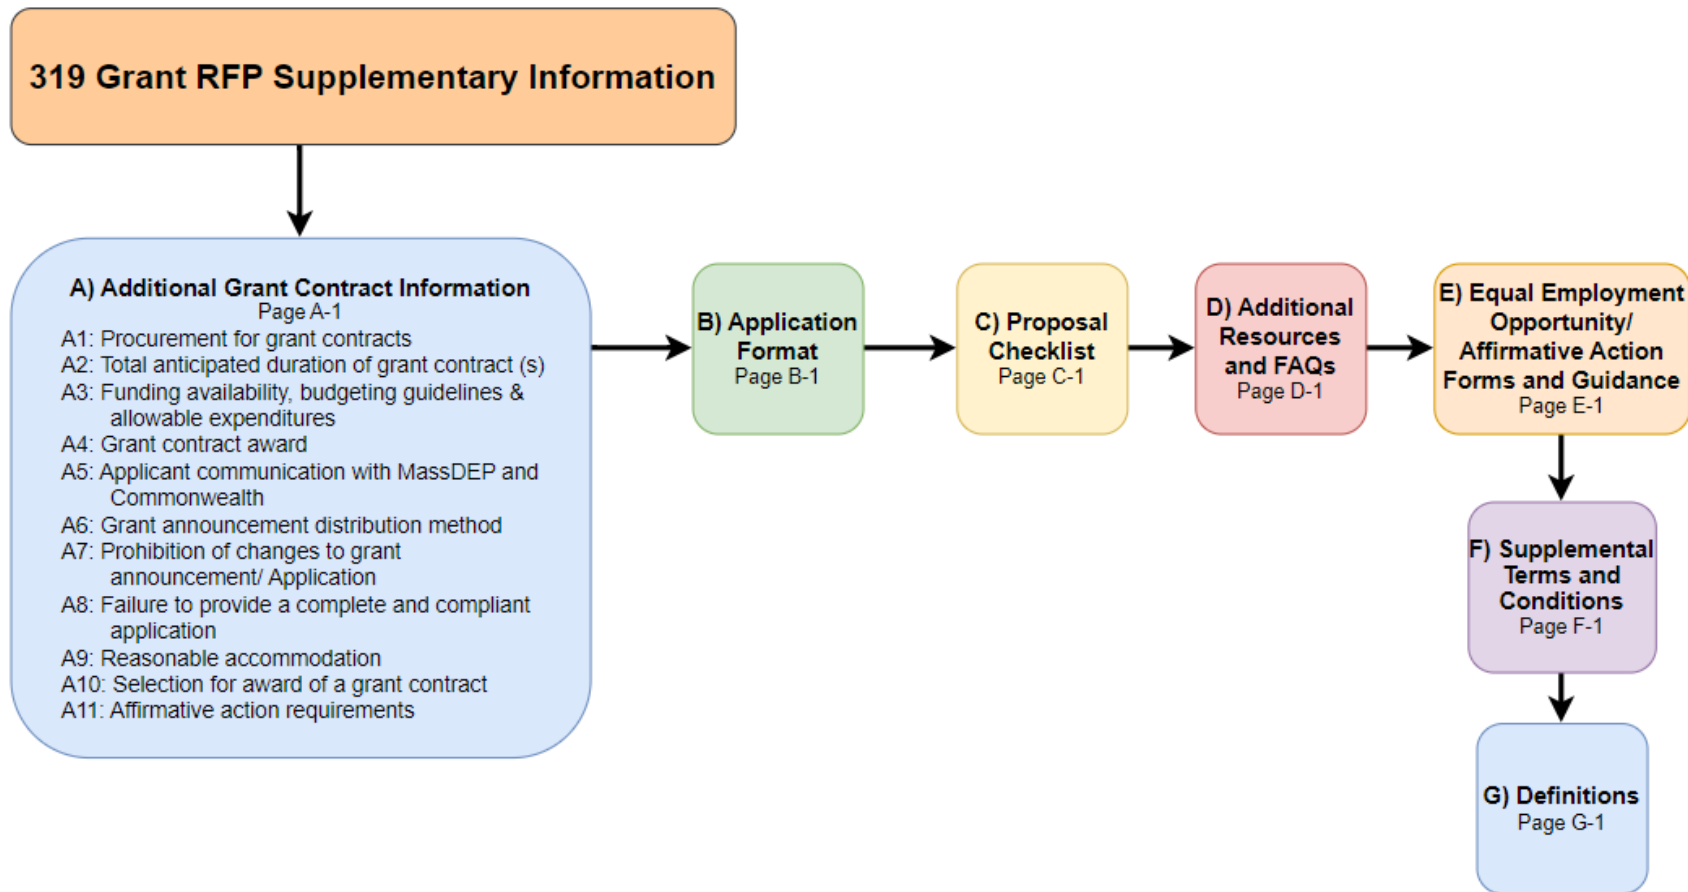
319 Grant RFP Supplementary Information

A) Additional Grant Contract Information
Page A-1
A1: Procurement for grant contracts
A2: Total anticipated duration of grant contract (s)
A3: Funding availability, budgeting guidelines & allowable expenditures
A4: Grant contract award
A5: Applicant communication with MassDEP and Commonwealth
A6: Grant announcement distribution method
A7: Prohibition of changes to grant announcement/ Application
A8: Failure to provide a complete and compliant application
A9: Reasonable accommodation
A10: Selection for award of a grant contract
A11: Affirmative action requirements

B) Application Format
Page B-1

C) Proposal Checklist
Page C-1

D) Additional Resources and FAQs
Page D-1

E) Equal Employment Opportunity/ Affirmative Action Forms and Guidance
Page E-1

F) Supplemental Terms and Conditions
Page F-1

G) Definitions
Page G-1